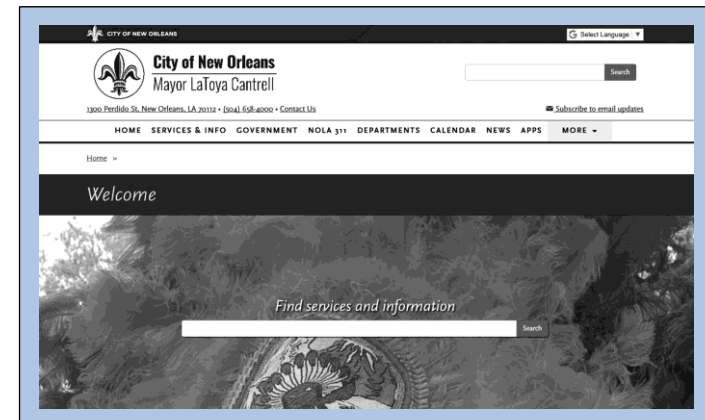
CITY OF NEW ORLEANS

Select Language

City of New Orleans
Mayor LaToya Cantrell

Search

1300 Perdido St. New Orleans, LA 70112 • (504) 658-4000 • Contact Us

Subscribe to email updates

HOME SERVICES & INFO GOVERNMENT NOLA 311 DEPARTMENTS CALENDAR NEWS APPS MORE

Home »

Welcome

Find services and information

Search